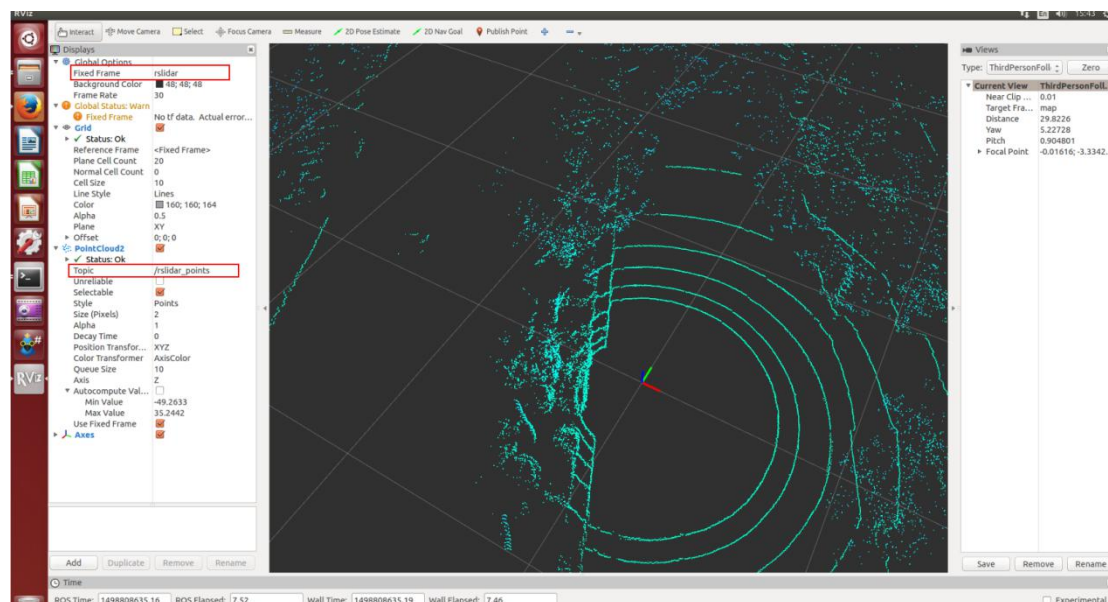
RViz

15:43

Interact
Move Camera
Select
Focus Camera
Measure
2D Pose Estimate
2D Nav Goal
Publish Point

Displays

| | |
|---|---|
| Global Options | |
| Fixed Frame | rslidar |
| Background Color | 48; 48; 48 |
| Frame Rate | 30 |
| Global Status: Warn | |
| Fixed Frame | No tf data. Actual error... |
| Grid | |
| Status: Ok | |
| Reference Frame | <Fixed Frame> |
| Plane Cell Count | 20 |
| Normal Cell Count | 0 |
| Cell Size | 10 |
| Line Style | Lines |
| Color | 160; 160; 164 |
| Alpha | 0.5 |
| Plane | XY |
| Offset | 0; 0; 0 |
| PointCloud2 | |
| Status: Ok | |
| Topic | /rslidar_points |
| Unreliable | |
| Selectable | |
| Style | Points |
| Size (Pixels) | 2 |
| Alpha | 1 |
| Decay Time | 0 |
| Position Transfor... | XYZ |
| Color Transformer | AxisColor |
| Queue Size | 10 |
| Axis | Z |
| Autocompute Val... | |
| Min Value | -49.2633 |
| Max Value | 35.2442 |
| Use Fixed Frame | |
| Axes | |

Add
Duplicate
Remove
Rename

Views

Type: ThirdPersonFoll
Zero

| | |
|---|---|
| Current View | ThirdPersonFoll... |
| Near Clip ... | 0.01 |
| Target Fra... | map |
| Distance | 29.8226 |
| Yaw | 5.22728 |
| Pitch | 0.904801 |
| Focal Point | -0.01616; -3.3342... |

Save
Remove
Rename

Time

ROS Time: 1498808635.16
ROS Elapsed: 7.52
Wall Time: 1498808635.19
Wall Elapsed: 7.46
Experimental